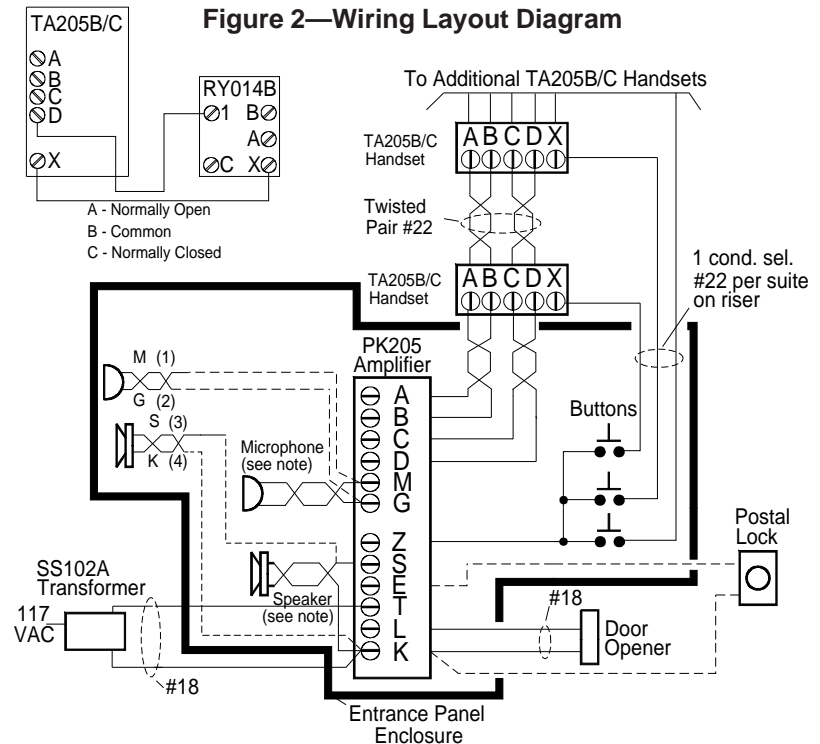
Figure 2—Wiring Layout Diagram

TA205B/C
A
B
C
D
X

RY014B
1 B
A
C X

A - Normally Open
B - Common
C - Normally Closed

To Additional TA205B/C Handsets

TA205B/C Handset
A B C D X

Twisted Pair #22

TA205B/C Handset
A B C D X

1 cond. sel. #22 per suite on riser

M (1)
G (2)
S (3)
K (4)

PK205 Amplifier
A
B
C
D
M
G
Z
S
E
T
L
K

Microphone (see note)

Buttons

Speaker (see note)

Postal Lock

SS102A Transformer

117 VAC

#18

#18

Door Opener

Entrance Panel Enclosure